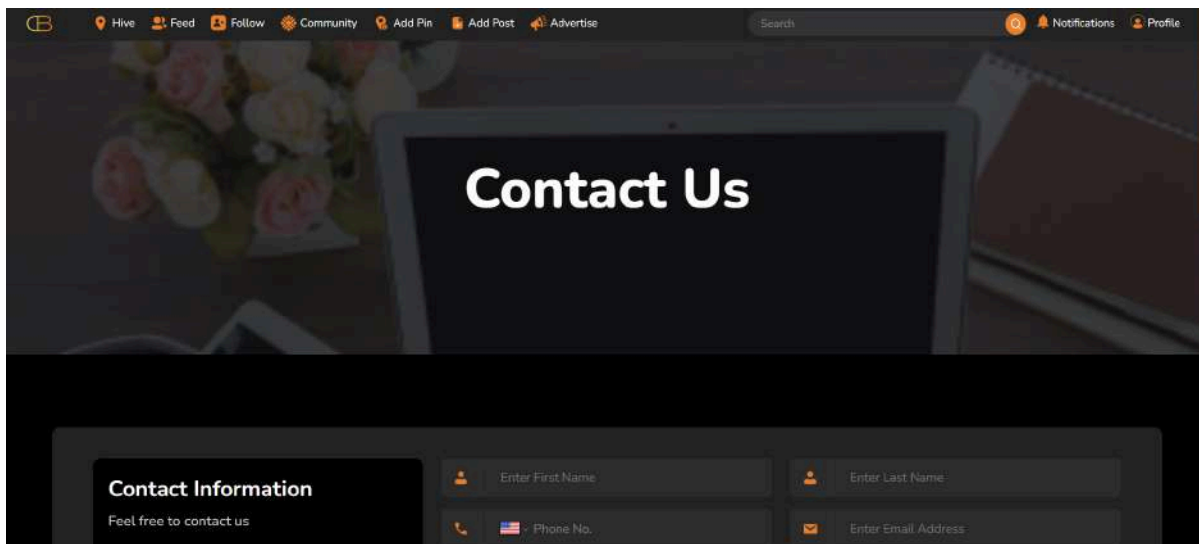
Hive Feed Follow Community Add Pin Add Post Advertise Search Notifications Profile

Contact Us

Contact Information

Feel free to contact us

Enter First Name

Enter Last Name

Phone No.

Enter Email Address